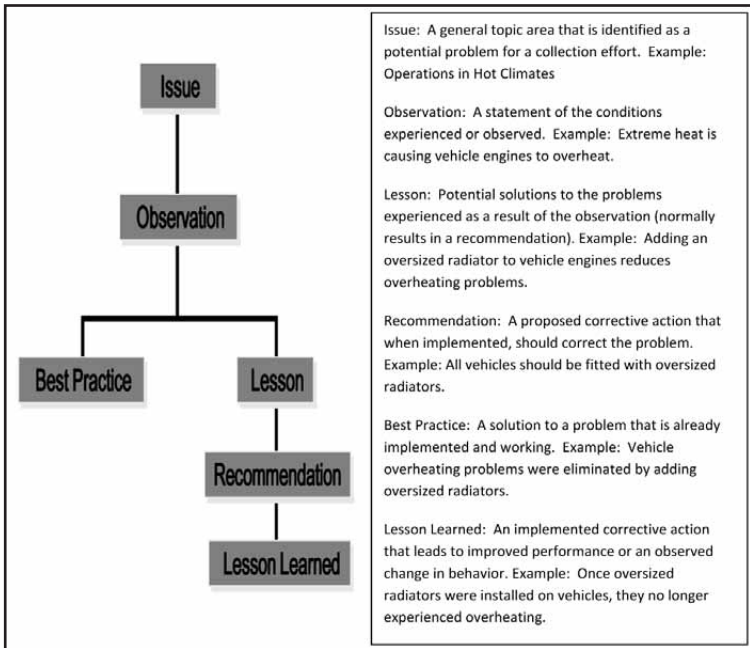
Issue

Observation

Best Practice

Lesson

Recommendation

Lesson Learned

Issue: A general topic area that is identified as a potential problem for a collection effort. Example: Operations in Hot Climates

Observation: A statement of the conditions experienced or observed. Example: Extreme heat is causing vehicle engines to overheat.

Lesson: Potential solutions to the problems experienced as a result of the observation (normally results in a recommendation). Example: Adding an oversized radiator to vehicle engines reduces overheating problems.

Recommendation: A proposed corrective action that when implemented, should correct the problem. Example: All vehicles should be fitted with oversized radiators.

Best Practice: A solution to a problem that is already implemented and working. Example: Vehicle overheating problems were eliminated by adding oversized radiators.

Lesson Learned: An implemented corrective action that leads to improved performance or an observed change in behavior. Example: Once oversized radiators were installed on vehicles, they no longer experienced overheating.